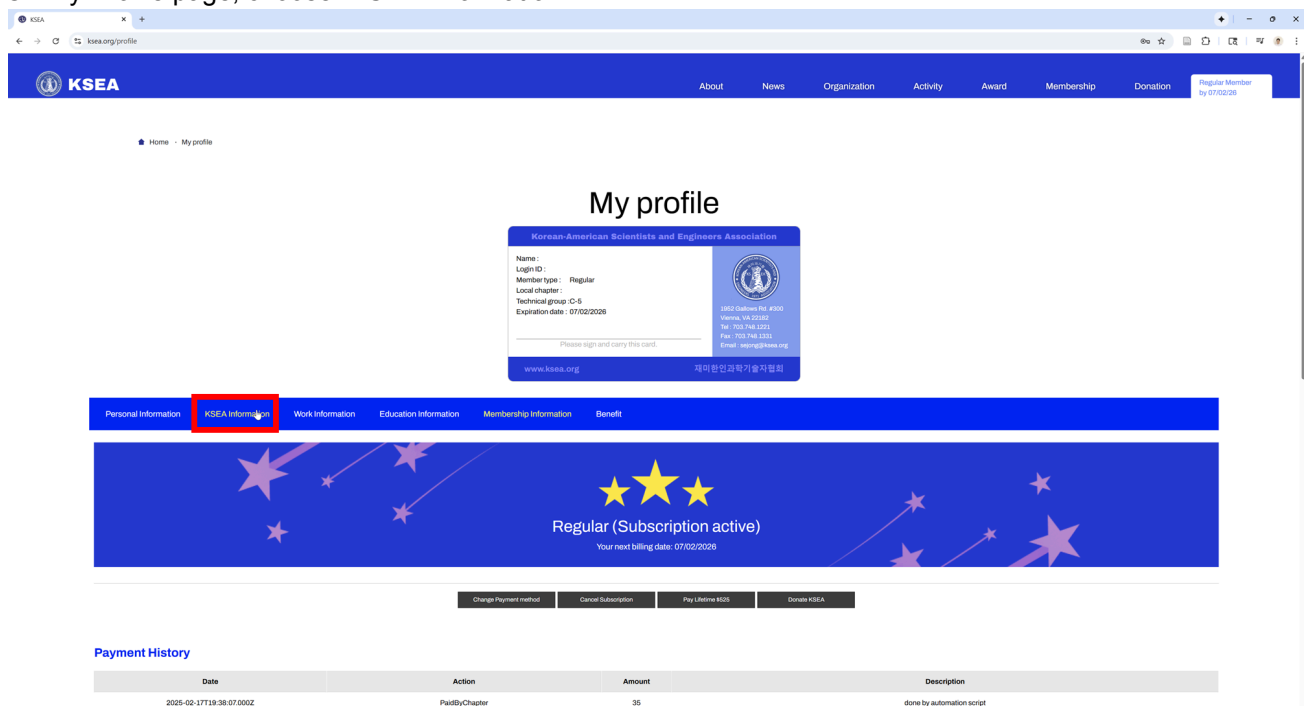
KSEA

ksea.org/profile

KSEA

About News Organization Activity Award Membership Donation Regular Member by 07/02/26

Home · My profile

My profile

Korean-American Scientists and Engineers Association

Name :
Login ID :
Member type : Regular
Local chapter :
Technical group : C-5
Expiration date : 07/02/2026

Please sign and carry this card.

1952 Gallows Rd. #300
Vienna, VA 22182
Tel : 703.748.1221
Fax : 703.748.1331
Email : sejong@ksea.org

www.ksea.org 재미한인과학기술자협회

Personal Information KSEA Information Work Information Education Information Membership Information Benefit

Regular (Subscription active)
Your next billing date: 07/02/2026

Change Payment method Cancel Subscription Pay Lifetime $525 Donate KSEA

Payment History

| Date | Action | Amount | Description |
|---|---|---|---|
| 2025-02-17T19:38:07.000Z | PaidByChapter | 35 | done by automation script |